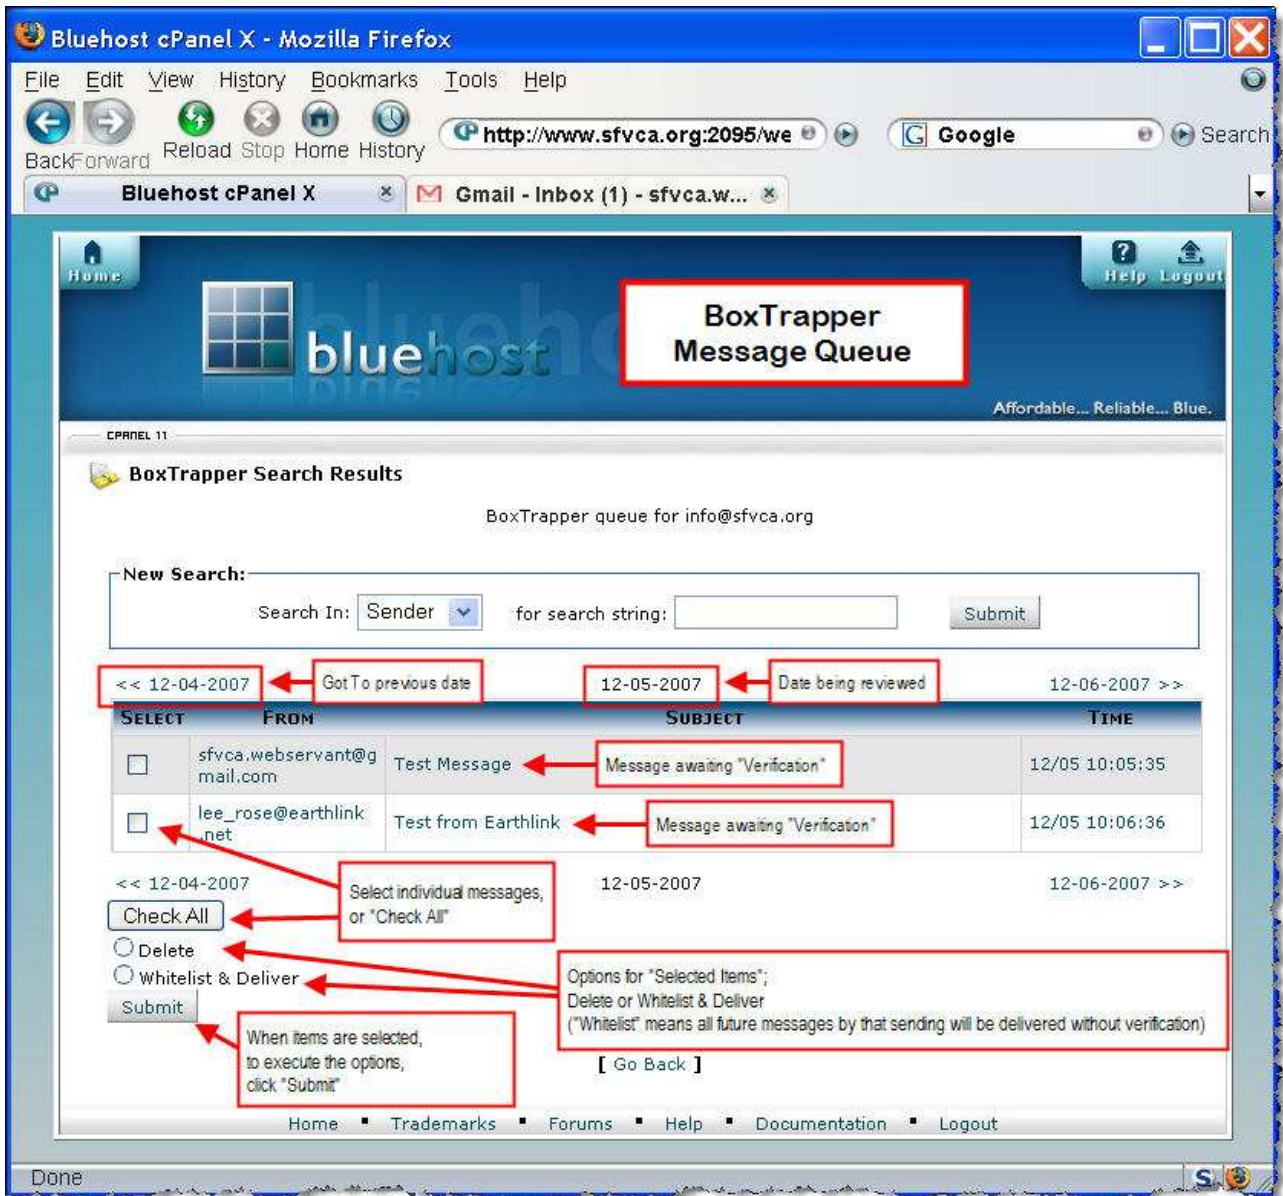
Bluehost cPanel X - Mozilla Firefox

File Edit View History Bookmarks Tools Help

Back Forward Reload Stop Home History

http://www.sfvca.org:2095/we

Google

Search

Bluehost cPanel X

Gmail - Inbox (1) - sfvca.w...

Home

Help Logout

bluehost

BoxTrapper Message Queue

Affordable... Reliable... Blue.

CPANEL 11

BoxTrapper Search Results

BoxTrapper queue for info@sfvca.org

New Search:

Search In: Sender for search string: Submit

<< 12-04-2007

Got To previous date

12-05-2007

Date being reviewed

12-06-2007 >>

| SELECT | FROM | SUBJECT | TIME |
|---|---|---|---|
| | sfvca.webservant@gmail.com | Test Message | 12/05 10:05:35 |
| | lee_rose@earthlink.net | Test from Earthlink | 12/05 10:06:36 |

Message awaiting "Verification"

Message awaiting "Verification"

<< 12-04-2007

12-05-2007

12-06-2007 >>

Select individual messages, or "Check All"

Check All

Delete

Whitelist & Deliver

Submit

Options for "Selected Items"; Delete or Whitelist & Deliver ("Whitelist" means all future messages by that sending will be delivered without verification)

When items are selected, to execute the options, click "Submit"

[ Go Back ]

Home Trademarks Forums Help Documentation Logout

Done